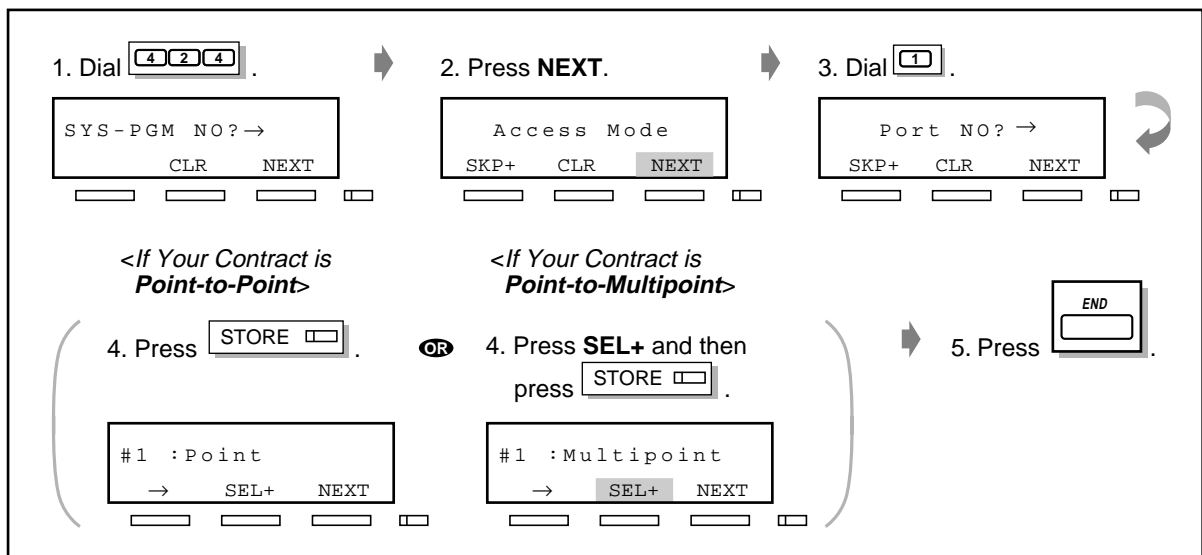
1. Dial 4 2 4.

SYS-PGM NO? →
CLR NEXT

2. Press **NEXT**.

Access Mode
SKP+ CLR NEXT

3. Dial 1.

Port NO? →
SKP+ CLR NEXT

<*If Your Contract is* ***Point-to-Point***>

4. Press STORE.

#1 :Point
→ SEL+ NEXT

OR

<*If Your Contract is* ***Point-to-Multipoint***>

4. Press **SEL+** and then press STORE.

#1 :Multipoint
→ SEL+ NEXT

5. Press END.